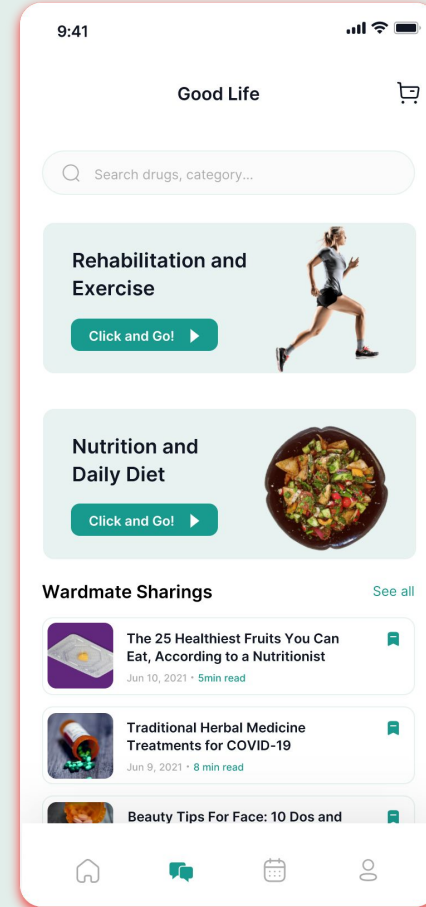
9:41

Good Life

Search drugs, category...

Rehabilitation and Exercise

Click and Go!

Nutrition and Daily Diet

Click and Go!

Wardmate Sharings

See all

The 25 Healthiest Fruits You Can Eat, According to a Nutritionist

Jun 10, 2021 · 5min read

Traditional Herbal Medicine Treatments for COVID-19

Jun 9, 2021 · 8 min read

Beauty Tips For Face: 10 Dos and